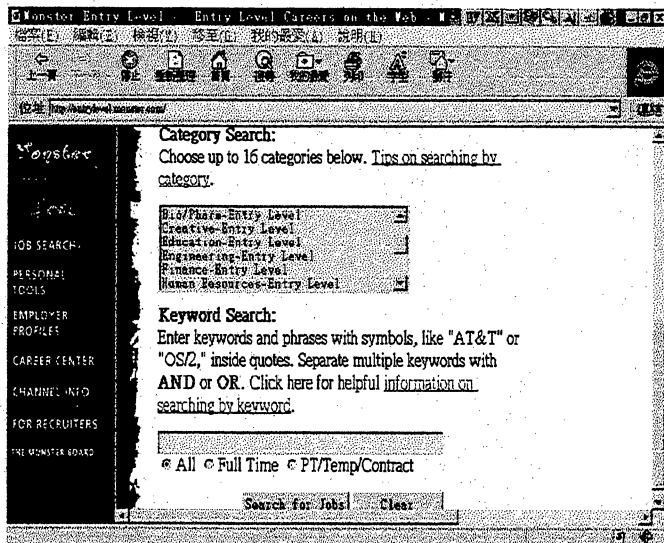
Monster Entry Level - Entry Level Careers on the Web
檔案(F) 編輯(E) 檢視(V) 移至(G) 我的最愛(A) 說明(H)
上一頁 停止 重新整理 首頁 搜尋 我的最愛 列印 字型 郵件
位址 http://entrylevel.monster.com/

Monster
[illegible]
JOB SEARCH
PERSONAL TOOLS
EMPLOYER PROFILES
CAREER CENTER
CHANNEL INFO
FOR RECRUITERS
THE MONSTER BOARD

Category Search:
Choose up to 16 categories below. Tips on searching by category.

Bio/Pharm-Entry Level
Creative-Entry Level
Education-Entry Level
Engineering-Entry Level
Finance-Entry Level
Human Resources-Entry Level

Keyword Search:
Enter keywords and phrases with symbols, like "AT&T" or "OS/2," inside quotes. Separate multiple keywords with AND or OR. Click here for helpful information on searching by keyword.

All Full Time PT/Temp/Contract

Search for Jobs! Clear